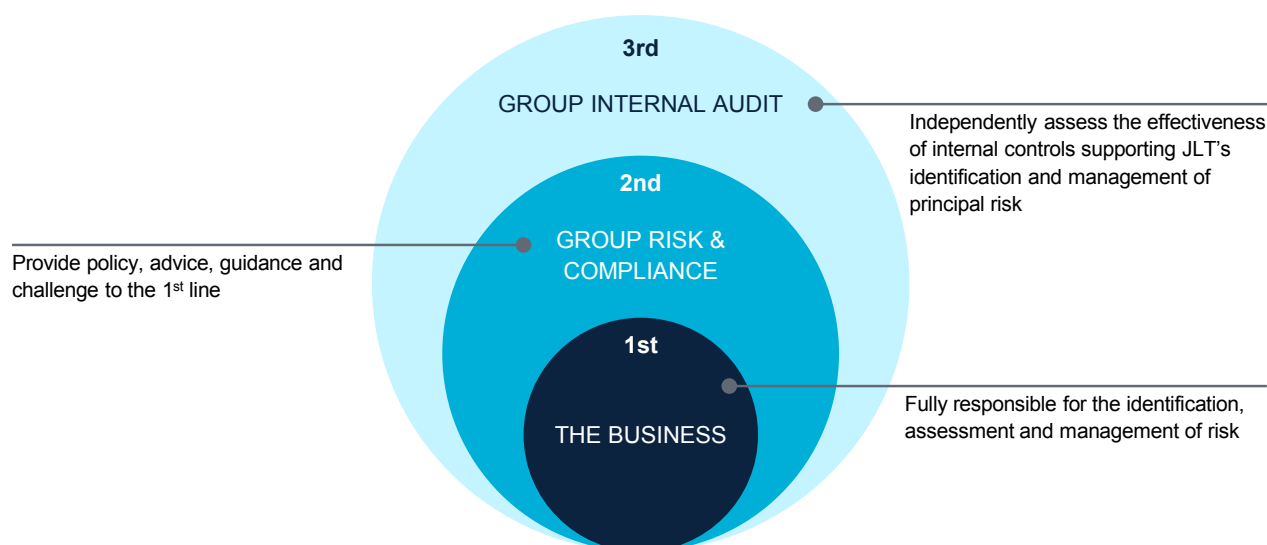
3rd

GROUP INTERNAL AUDIT

Independently assess the effectiveness of internal controls supporting JLT's identification and management of principal risk

2nd

GROUP RISK & COMPLIANCE

Provide policy, advice, guidance and challenge to the 1$^{st}$ line

1st

THE BUSINESS

Fully responsible for the identification, assessment and management of risk